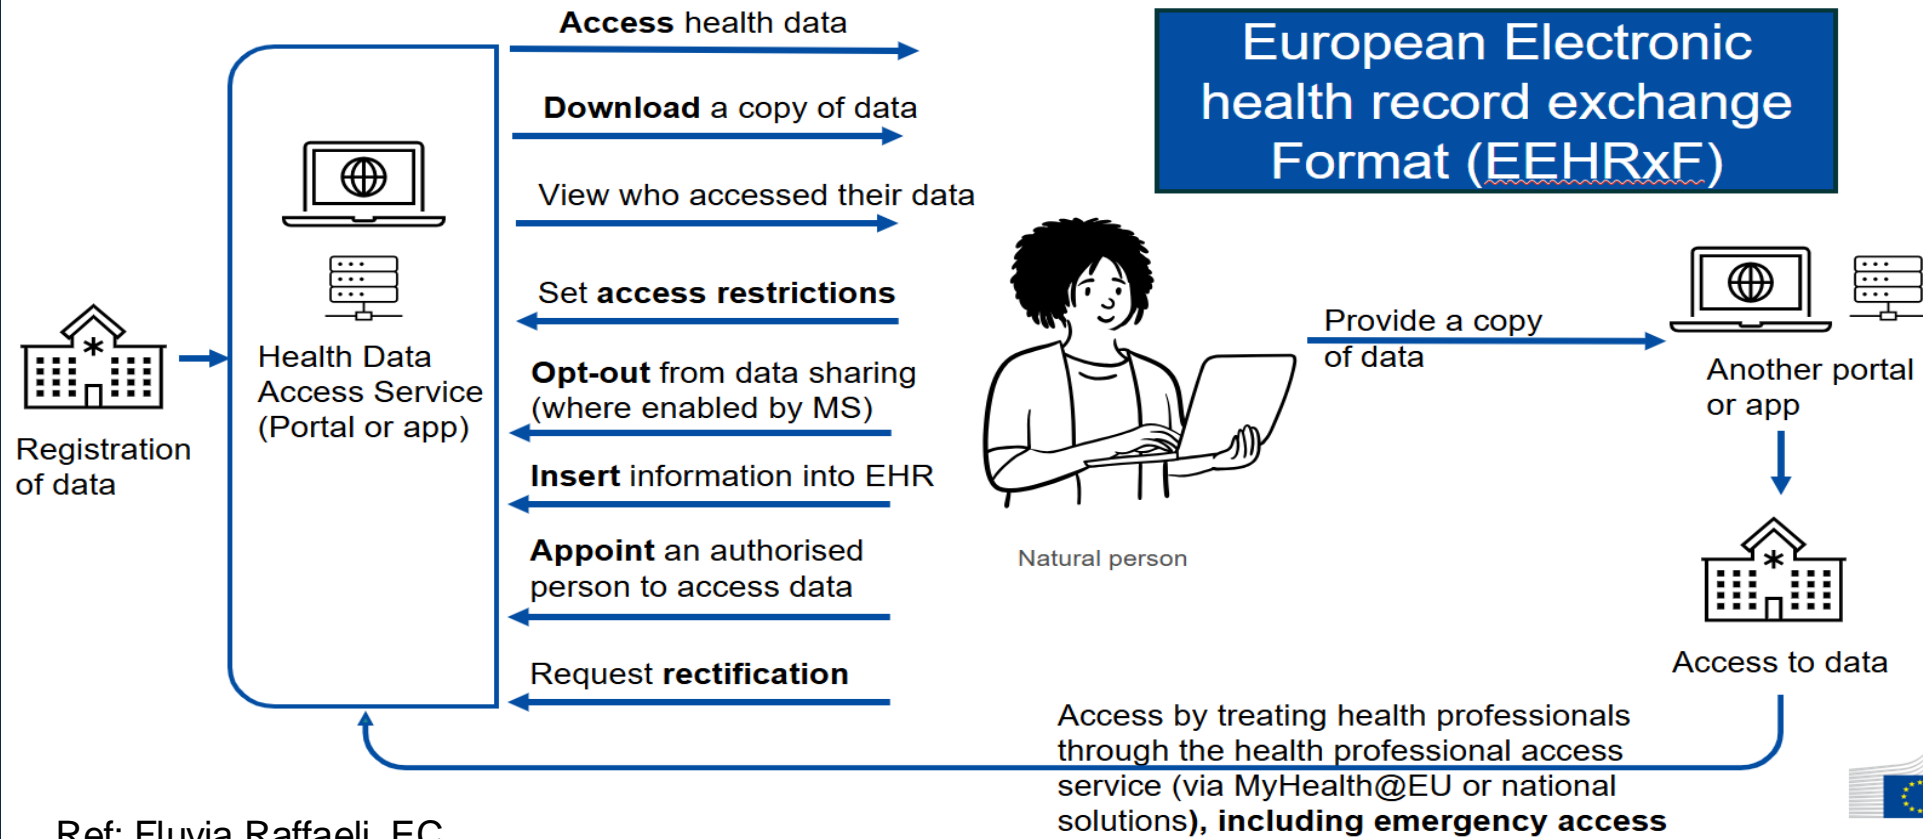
European Electronic health record exchange Format (EEHRxF)

Access health data

Download a copy of data

View who accessed their data

Set access restrictions

Opt-out from data sharing (where enabled by MS)

Insert information into EHR

Appoint an authorised person to access data

Request rectification

Registration of data

Health Data Access Service (Portal or app)

Natural person

Provide a copy of data

Another portal or app

Access to data

Access by treating health professionals through the health professional access service (via MyHealth@EU or national solutions), including emergency access

Ref: Fluvia Raffaeli, EC